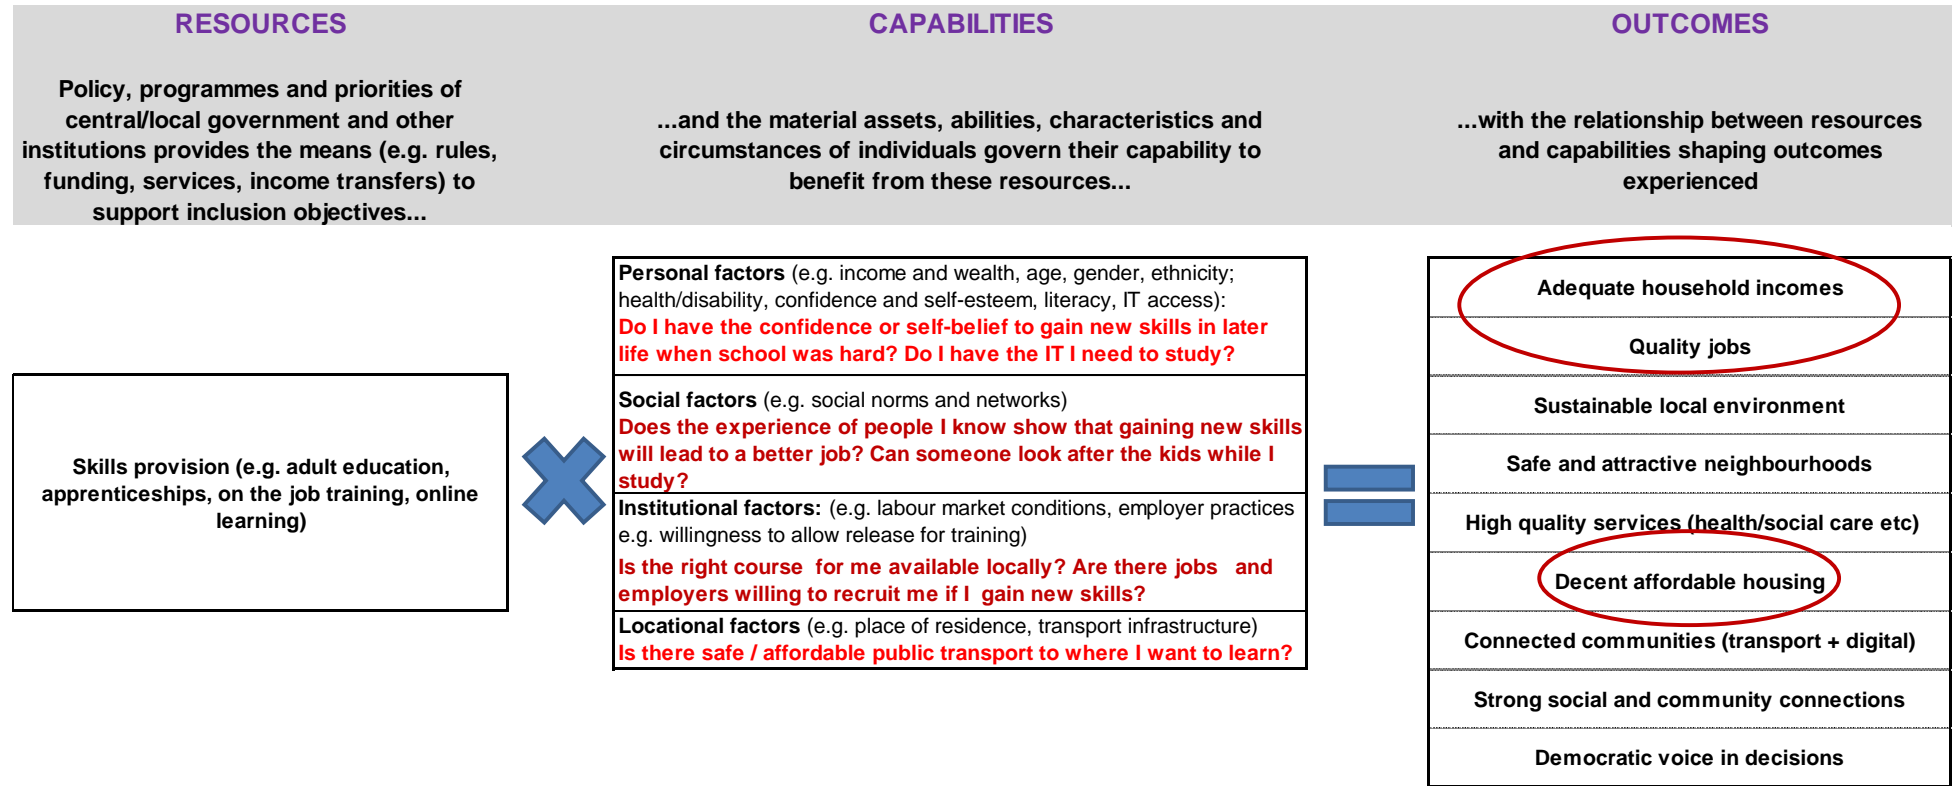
RESOURCES

Policy, programmes and priorities of central/local government and other institutions provides the means (e.g. rules, funding, services, income transfers) to support inclusion objectives...

CAPABILITIES

...and the material assets, abilities, characteristics and circumstances of individuals govern their capability to benefit from these resources...

OUTCOMES

...with the relationship between resources and capabilities shaping outcomes experienced

Skills provision (e.g. adult education, apprenticeships, on the job training, online learning)

Personal factors (e.g. income and wealth, age, gender, ethnicity; health/disability, confidence and self-esteem, literacy, IT access):
Do I have the confidence or self-belief to gain new skills in later life when school was hard? Do I have the IT I need to study?

Social factors (e.g. social norms and networks)
Does the experience of people I know show that gaining new skills will lead to a better job? Can someone look after the kids while I study?

Institutional factors: (e.g. labour market conditions, employer practices e.g. willingness to allow release for training)
Is the right course for me available locally? Are there jobs and employers willing to recruit me if I gain new skills?

Locational factors (e.g. place of residence, transport infrastructure)
Is there safe / affordable public transport to where I want to learn?

Adequate household incomes

Quality jobs

Sustainable local environment

Safe and attractive neighbourhoods

High quality services (health/social care etc)

Decent affordable housing

Connected communities (transport + digital)

Strong social and community connections

Democratic voice in decisions